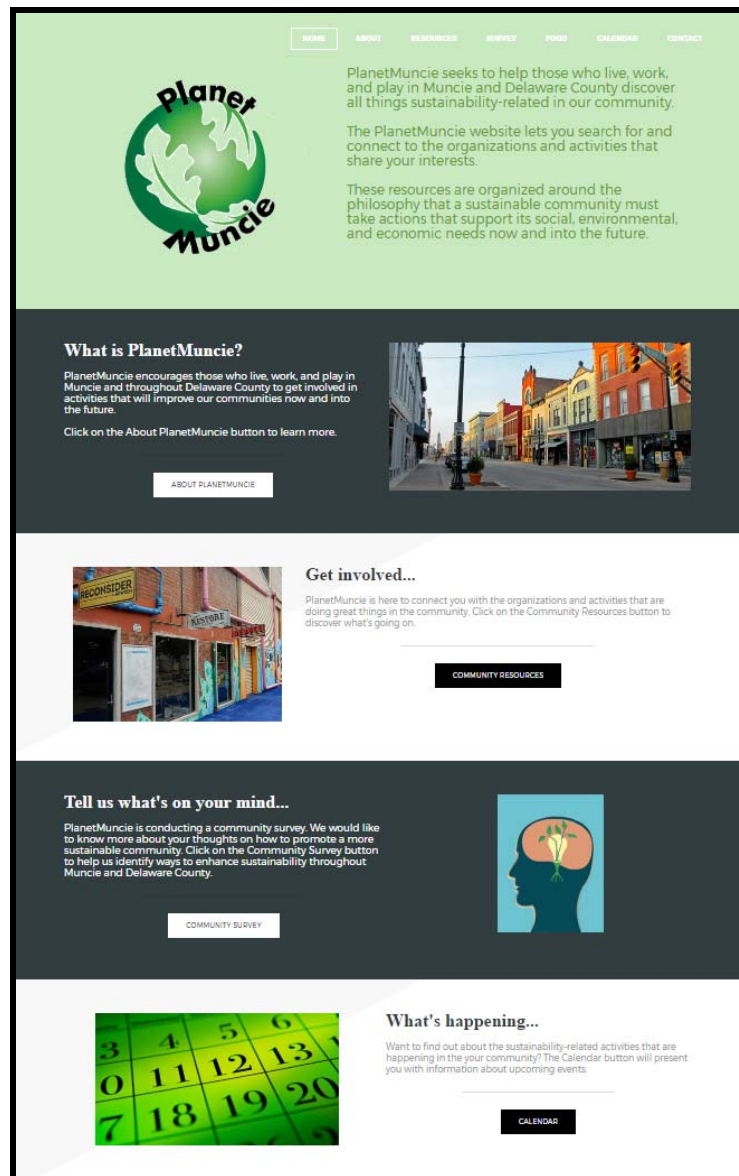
HOME ABOUT RESOURCES SURVEY FOOD CALENDAR CONTACT

Planet Muncie

PlanetMuncie seeks to help those who live, work, and play in Muncie and Delaware County discover all things sustainability-related in our community.

The PlanetMuncie website lets you search for and connect to the organizations and activities that share your interests.

These resources are organized around the philosophy that a sustainable community must take actions that support its social, environmental, and economic needs now and into the future.

What is PlanetMuncie?

PlanetMuncie encourages those who live, work, and play in Muncie and throughout Delaware County to get involved in activities that will improve our communities now and into the future.

Click on the About PlanetMuncie button to learn more.

ABOUT PLANETMUNCIE

RECONSIDER

KESTORE

Get involved...

PlanetMuncie is here to connect you with the organizations and activities that are doing great things in the community. Click on the Community Resources button to discover what's going on.

COMMUNITY RESOURCES

Tell us what's on your mind...

PlanetMuncie is conducting a community survey. We would like to know more about your thoughts on how to promote a more sustainable community. Click on the Community Survey button to help us identify ways to enhance sustainability throughout Muncie and Delaware County.

COMMUNITY SURVEY

3 4 5 6
0 11 12 13
7 18 19 20

What's happening...

Want to find out about the sustainability-related activities that are happening in the your community? The Calendar button will present you with information about upcoming events.

CALENDAR